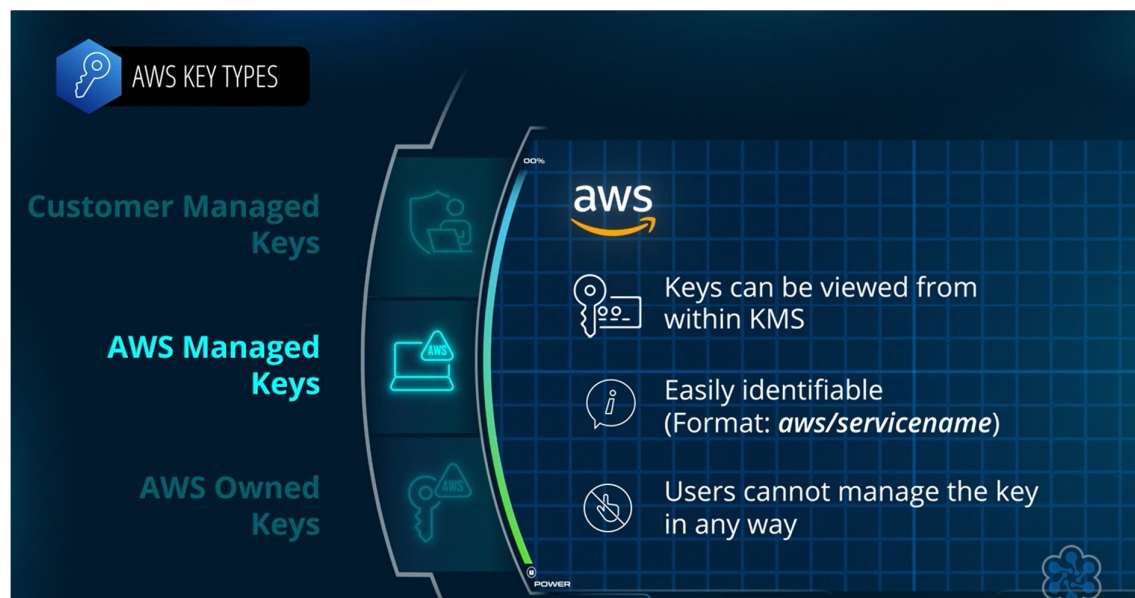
AWS KEY TYPES

Customer Managed Keys

AWS Managed Keys

AWS Owned Keys

00%

AWS

AWS

aws

Keys can be viewed from within KMS

Easily identifiable (Format: ***aws/servicename***)

Users cannot manage the key in any way

POWER